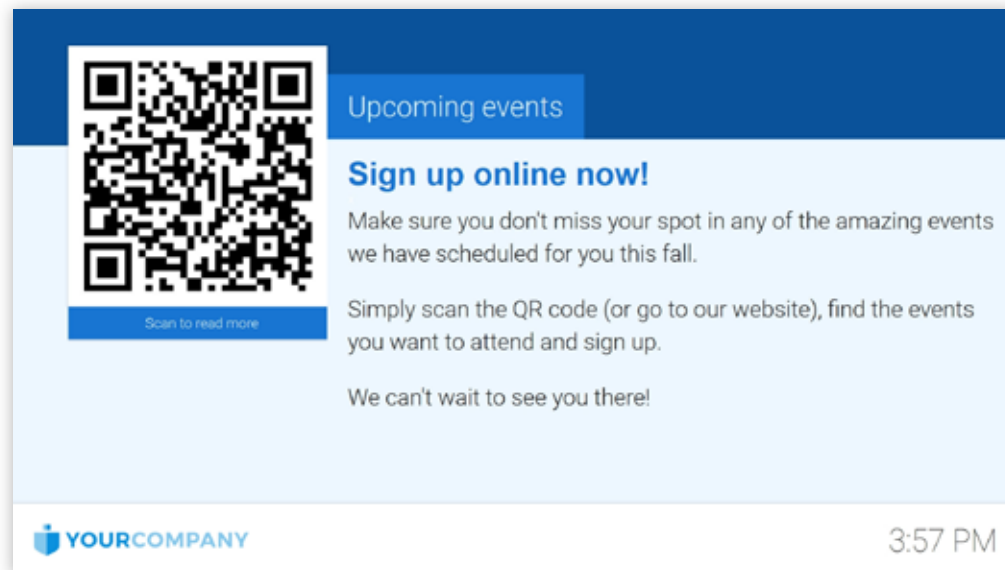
Scan to read more

Upcoming events

Sign up online now!

Make sure you don't miss your spot in any of the amazing events we have scheduled for you this fall.

Simply scan the QR code (or go to our website), find the events you want to attend and sign up.

We can't wait to see you there!

YOURCOMPANY

3:57 PM